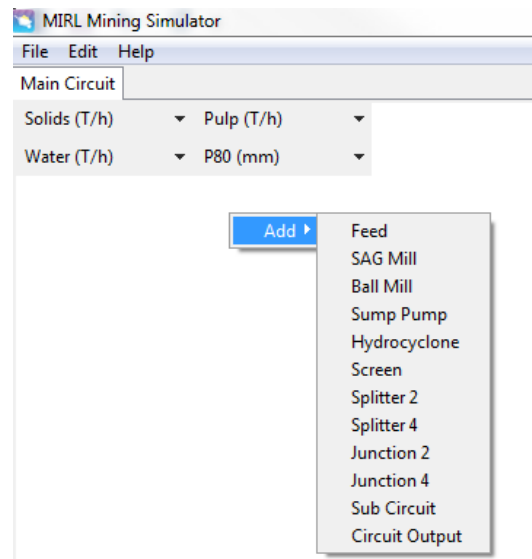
MIRL Mining Simulator

File Edit Help

Main Circuit

Solids (T/h) Pulp (T/h)

Water (T/h) P80 (mm)

Add

Feed
SAG Mill
Ball Mill
Sump Pump
Hydrocyclone
Screen
Splitter 2
Splitter 4
Junction 2
Junction 4
Sub Circuit
Circuit Output